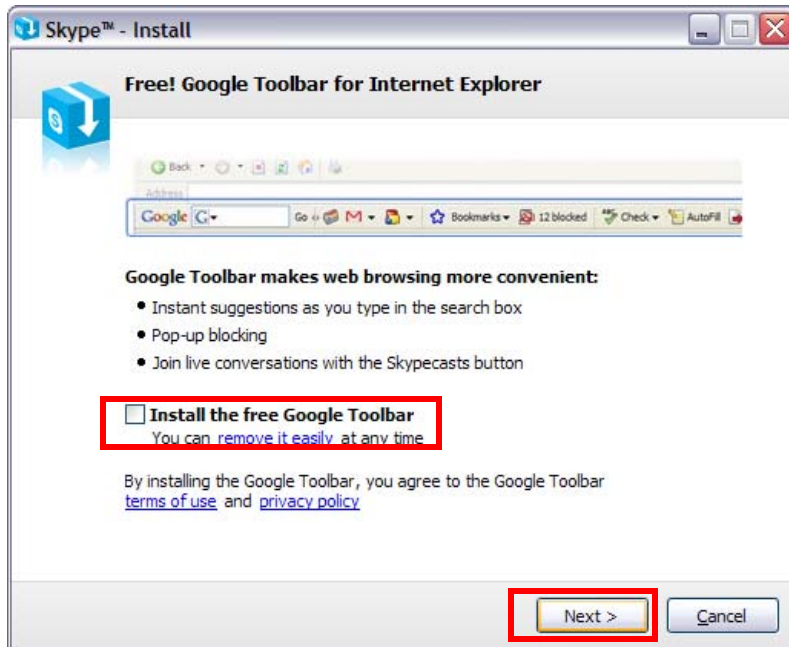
Skype™ - Install

Free! Google Toolbar for Internet Explorer

Back

Address

Google G

Go Bookmarks 12 blocked Check AutoFill

Google Toolbar makes web browsing more convenient:

• Instant suggestions as you type in the search box
• Pop-up blocking
• Join live conversations with the Skypecasts button

Install the free Google Toolbar
You can remove it easily at any time

By installing the Google Toolbar, you agree to the Google Toolbar terms of use and privacy policy

Next >

Cancel